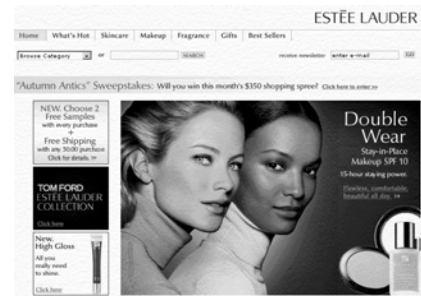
ESTĒE LAUDER

Home | What's Hot | Skincare | Makeup | Fragrance | Gifts | Best Sellers

Browse Category or SEARCH receive newsletter enter e-mail GO

"Autumn Antics" Sweepstakes: Will you win this month's $350 shopping spree? Click here to enter >>

NEW. Choose 2 Free Samples with every purchase + Free Shipping with any 50.00 purchase Click for details >>

TOM FORD ESTĒE LAUDER COLLECTION Click here

New. High Gloss All you really need to shine. Click here

Double Wear Stay-in-Place Makeup SPF 10 15-hour staying power. Flawless, comfortable, beautiful all day. >>